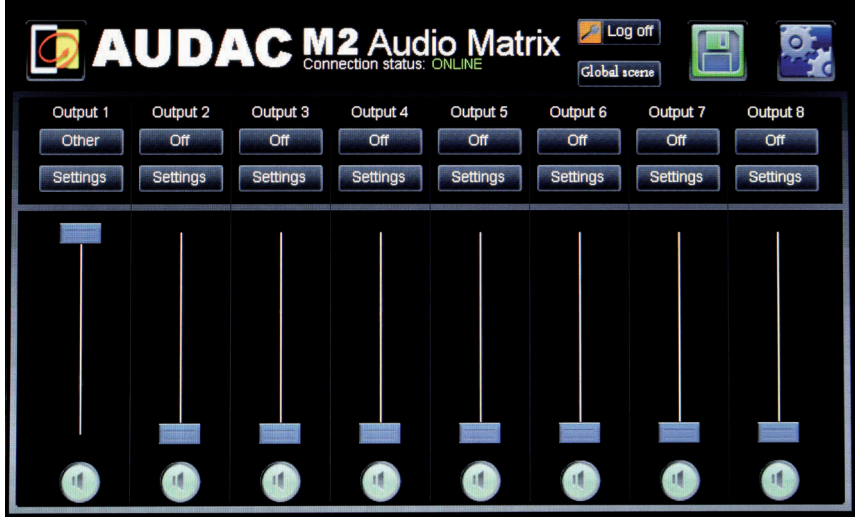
AUDAC M2 Audio Matrix
Connection status: ONLINE

Log off

Global scene

| Output 1 | Output 2 | Output 3 | Output 4 | Output 5 | Output 6 | Output 7 | Output 8 |
|---|---|---|---|---|---|---|---|
| Other | Off | Off | Off | Off | Off | Off | Off |
| Settings | Settings | Settings | Settings | Settings | Settings | Settings | Settings |